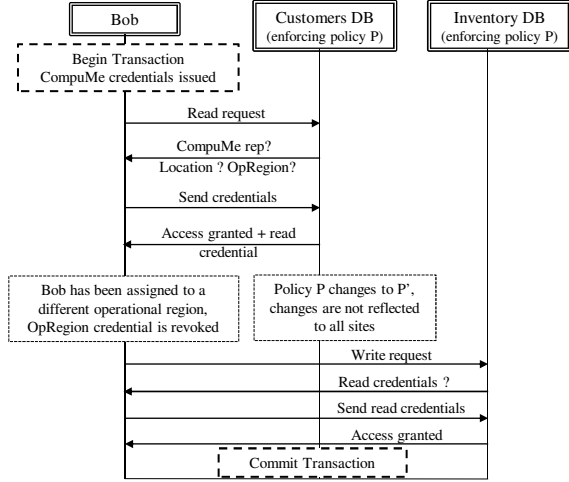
Bob

Customers DB
(enforcing policy P)

Inventory DB
(enforcing policy P)

Begin Transaction
CompuMe credentials issued

Read request

CompuMe rep?
Location ? OpRegion?

Send credentials

Access granted + read credential

Bob has been assigned to a different operational region, OpRegion credential is revoked

Policy P changes to P', changes are not reflected to all sites

Write request

Read credentials ?

Send read credentials

Access granted

Commit Transaction